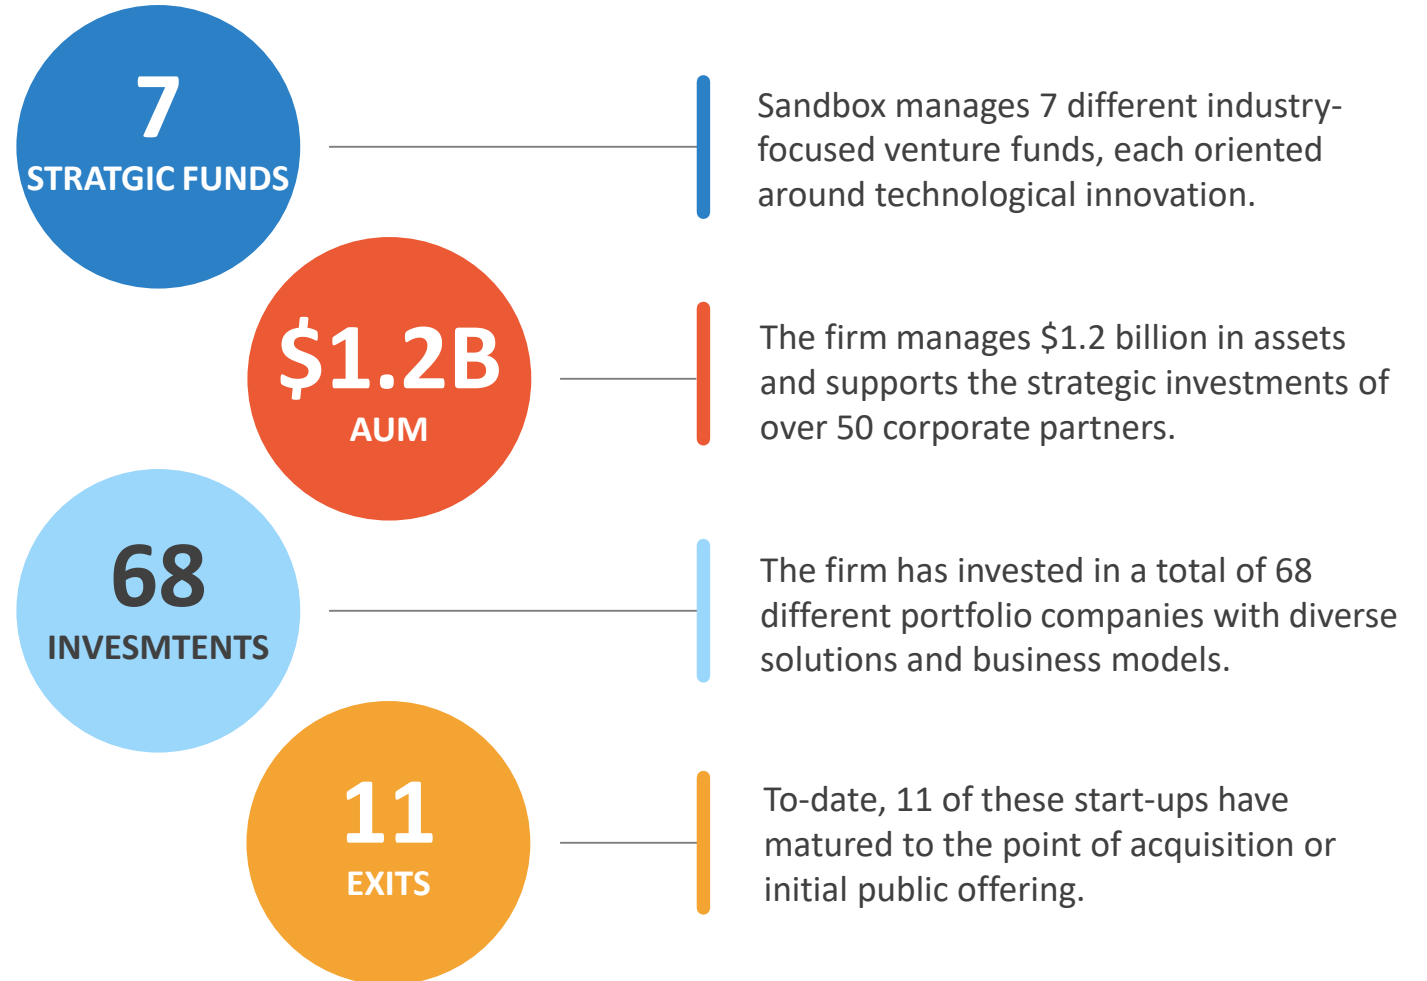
7
STRATGIC FUNDS

Sandbox manages 7 different industry-focused venture funds, each oriented around technological innovation.

$1.2B
AUM

The firm manages $1.2 billion in assets and supports the strategic investments of over 50 corporate partners.

68
INVESMTENTS

The firm has invested in a total of 68 different portfolio companies with diverse solutions and business models.

11
EXITS

To-date, 11 of these start-ups have matured to the point of acquisition or initial public offering.